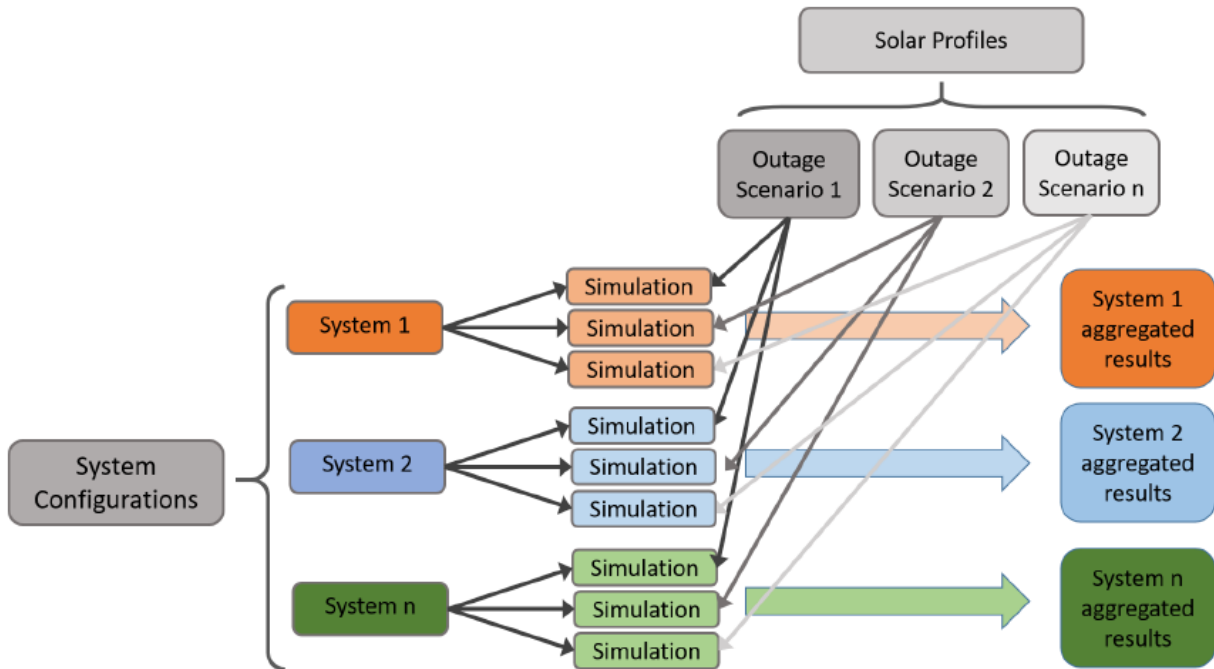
Solar Profiles

Outage Scenario 1

Outage Scenario 2

Outage Scenario n

System Configurations

System 1

Simulation

Simulation

Simulation

System 1 aggregated results

System 2

Simulation

Simulation

Simulation

System 2 aggregated results

System n

Simulation

Simulation

Simulation

System n aggregated results